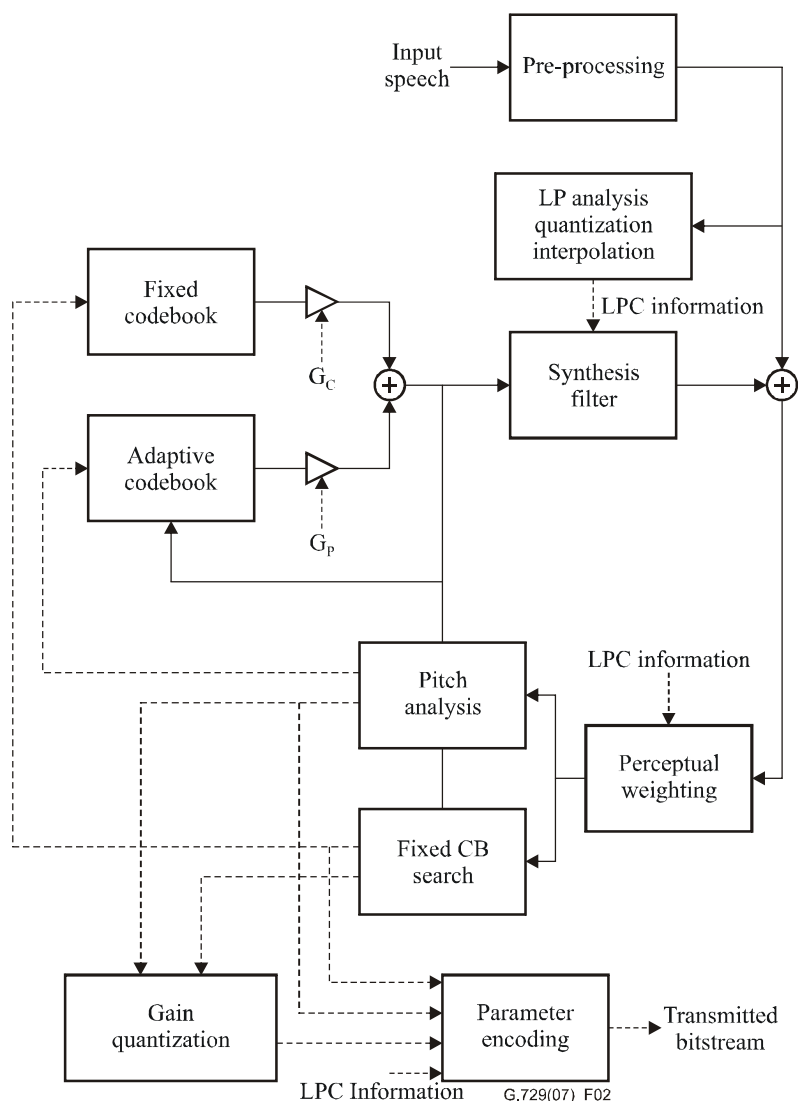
Input speech

Pre-processing

LP analysis quantization interpolation

LPC information

Fixed codebook

$G_C$

Synthesis filter

Adaptive codebook

$G_P$

LPC information

Pitch analysis

Perceptual weighting

Fixed CB search

Gain quantization

Parameter encoding

Transmitted bitstream

LPC Information

G.729(07)_F02